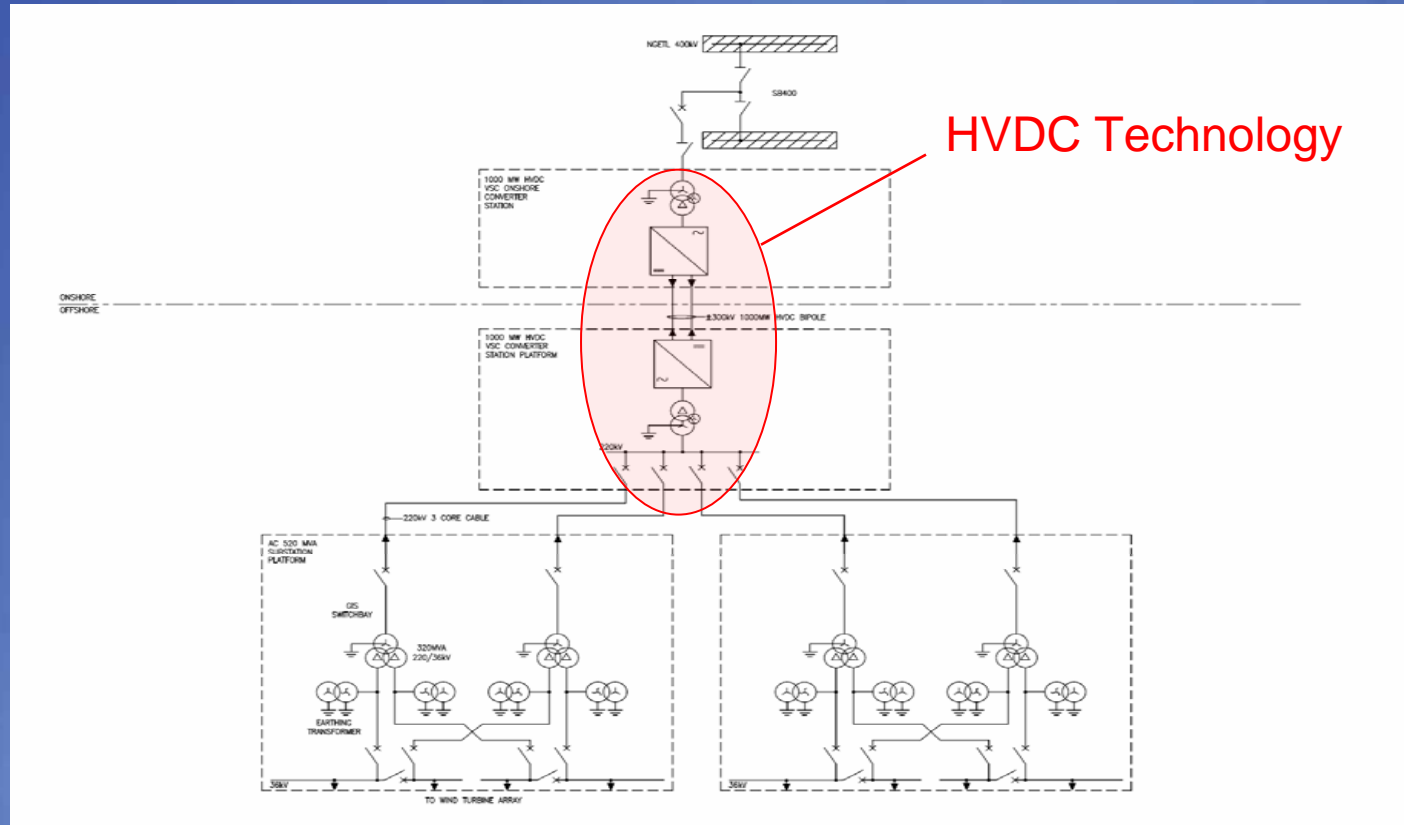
NGETL 400kV

SB400

HVDC Technology

1000 MW HVDC VSC ONSHORE CONVERTER STATION

ONSHORE

OFFSHORE

±300kV 1000MW HVDC BIPOLE

1000 MW HVDC VSC CONVERTER STATION PLATFORM

220kV

220kV 3 CORE CABLE

AC 520 MVA SUBSTATION PLATFORM

GIS SWITCHBAY

320MVA 220/36kV

EARTHING TRANSFORMER

36kV

TO WIND TURBINE ARRAY

36kV